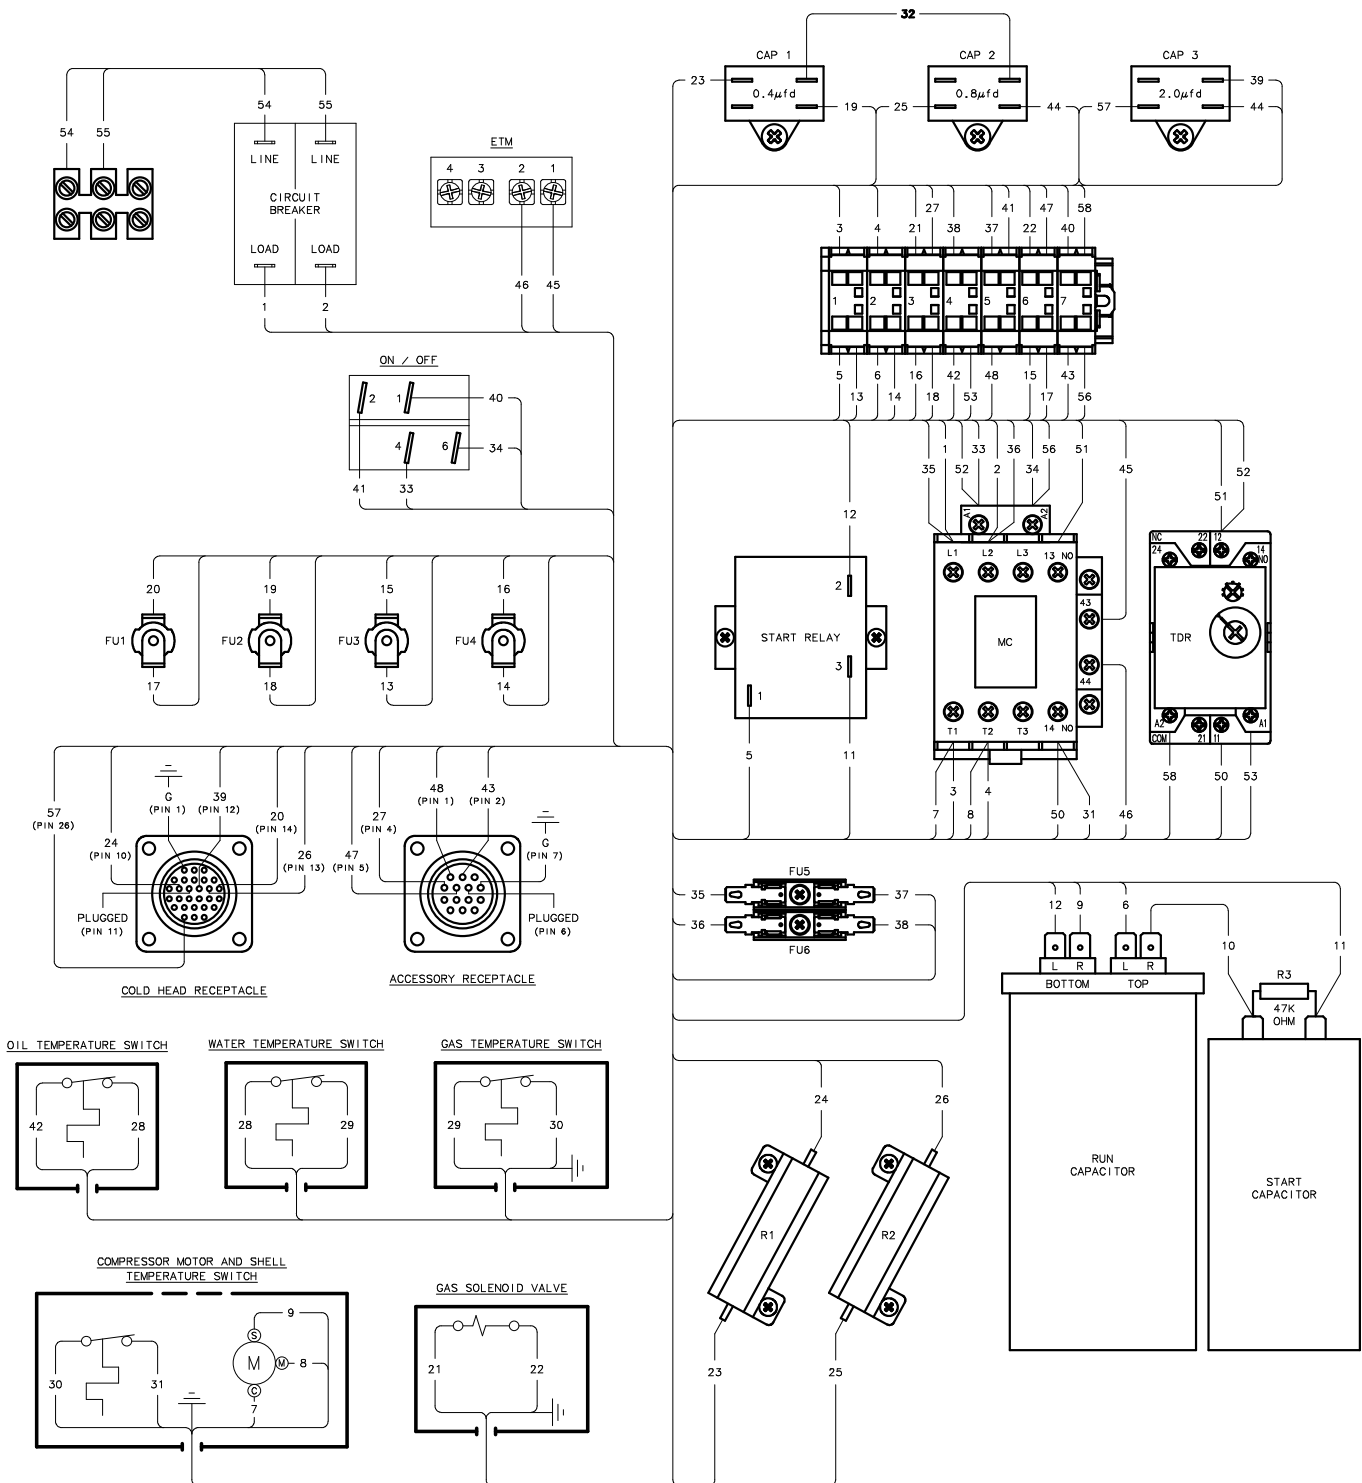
32

CAP 1
0.4$\mu$fd
23
19

CAP 2
0.8$\mu$fd
25
44

CAP 3
2.0$\mu$fd
57
39
44

54 55

54 55
LINE LINE
CIRCUIT BREAKER
LOAD LOAD
1 2

ETM
4 3 2 1
46 45

3 4 21 27 38 37 41 47 22 40 58
1 2 3 4 5 6 7
5 13 6 14 16 18 42 53 48 15 17 43 56

ON / OFF
2 1 40
4 6 34
41 33

1 33 36 56
35 52 2 34 51 45
A1 A2
L1 L2 L3 13 NO
43
MC
44
T1 T2 T3 14 NO
7 3 8 4 50 31 46

51 52
NC 24 22 12 14 NO
TDR
A2 COM 21 11 A1
58 50 53

12
START RELAY
2
3
1
5 11

20 19 15 16
FU1 FU2 FU3 FU4
17 18 13 14

57 (PIN 26)
24 (PIN 10)
G (PIN 1)
39 (PIN 12)
20 (PIN 14)
26 (PIN 13)
PLUGGED (PIN 11)
COLD HEAD RECEPTACLE

27 (PIN 4)
48 (PIN 1)
43 (PIN 2)
G (PIN 7)
47 (PIN 5)
PLUGGED (PIN 6)
ACCESSORY RECEPTACLE

35 FU5 37
36 FU6 38

12 9 6
L R L R
BOTTOM TOP
10 11
R3
47K OHM
RUN CAPACITOR
START CAPACITOR

OIL TEMPERATURE SWITCH
42 28
WATER TEMPERATURE SWITCH
28 29
GAS TEMPERATURE SWITCH
29 30

24 26
R1 R2
23 25

COMPRESSOR MOTOR AND SHELL TEMPERATURE SWITCH
9
S
M
M 8
C
30 31
7

GAS SOLENOID VALVE
21 22